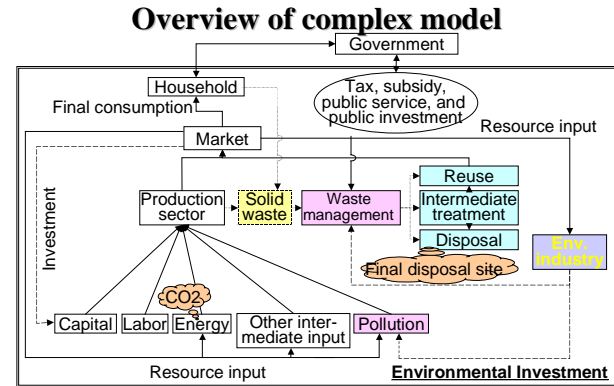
Overview of complex model

Government

Household

Tax, subsidy, public service, and public investment

Final consumption

Market

Resource input

Investment

Production sector

Solid waste

Waste management

Reuse

Intermediate treatment

Disposal

Final disposal site

Env. Industry

CO2

Capital

Labor

Energy

Other intermediate input

Pollution

Resource input

Environmental Investment